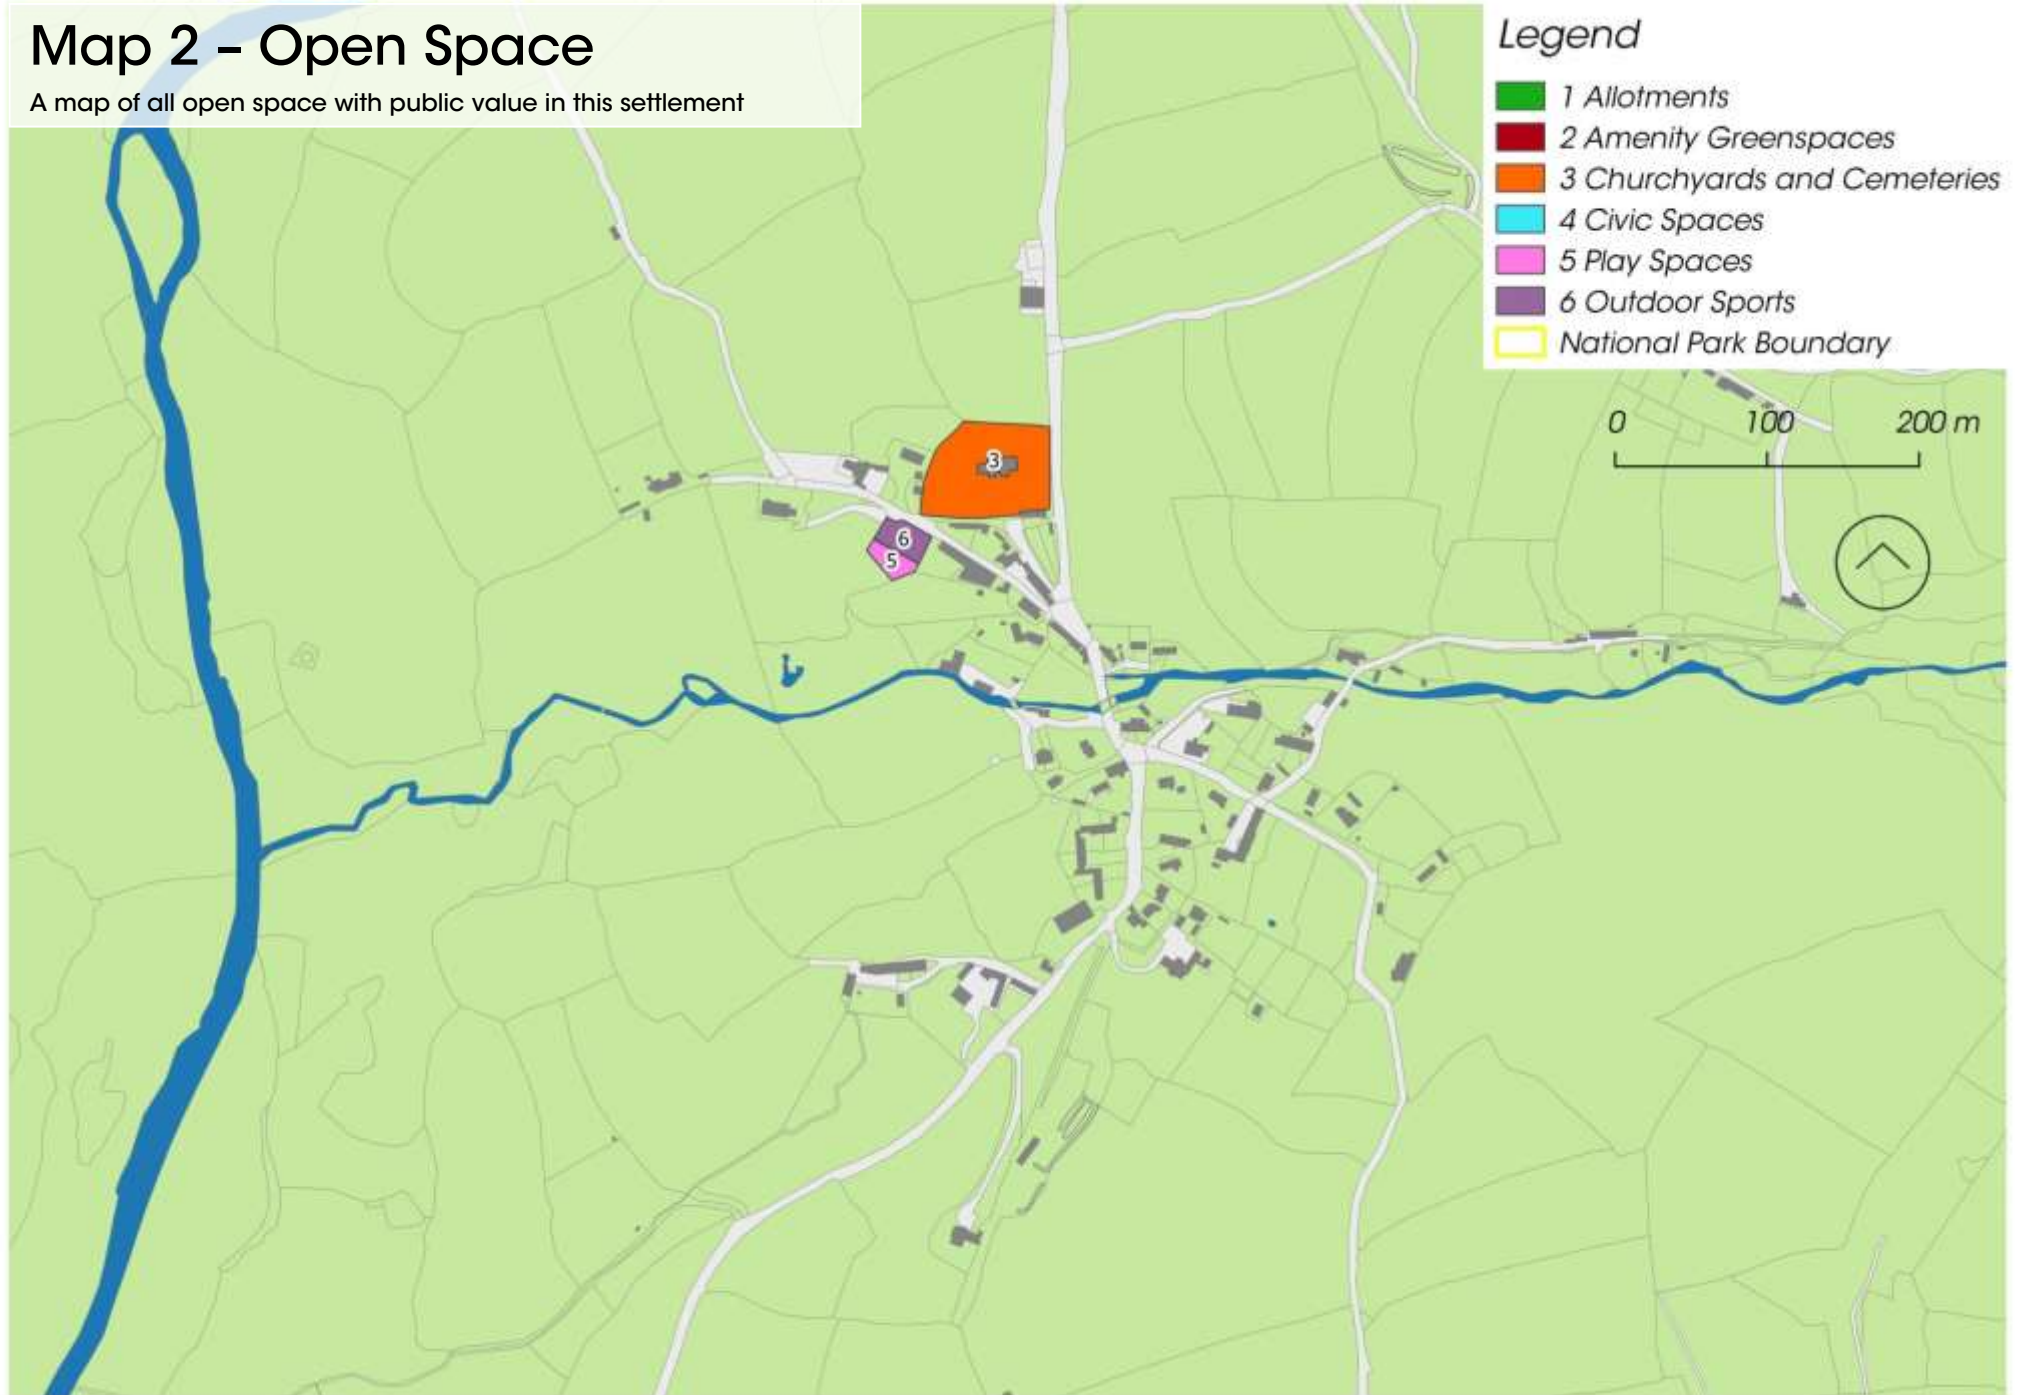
Map 2 – Open Space
A map of all open space with public value in this settlement

Legend
1 Allotments
2 Amenity Greenspaces
3 Churchyards and Cemeteries
4 Civic Spaces
5 Play Spaces
6 Outdoor Sports
National Park Boundary

0 100 200 m

3
6
5